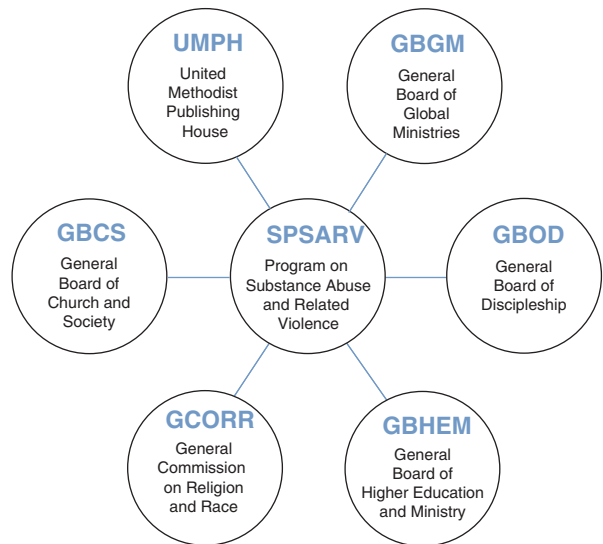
UMPH
United Methodist Publishing House

GBGM
General Board of Global Ministries

GBCS
General Board of Church and Society

SPSARV
Program on Substance Abuse and Related Violence

GBOD
General Board of Discipleship

GCORR
General Commission on Religion and Race

GBHEM
General Board of Higher Education and Ministry